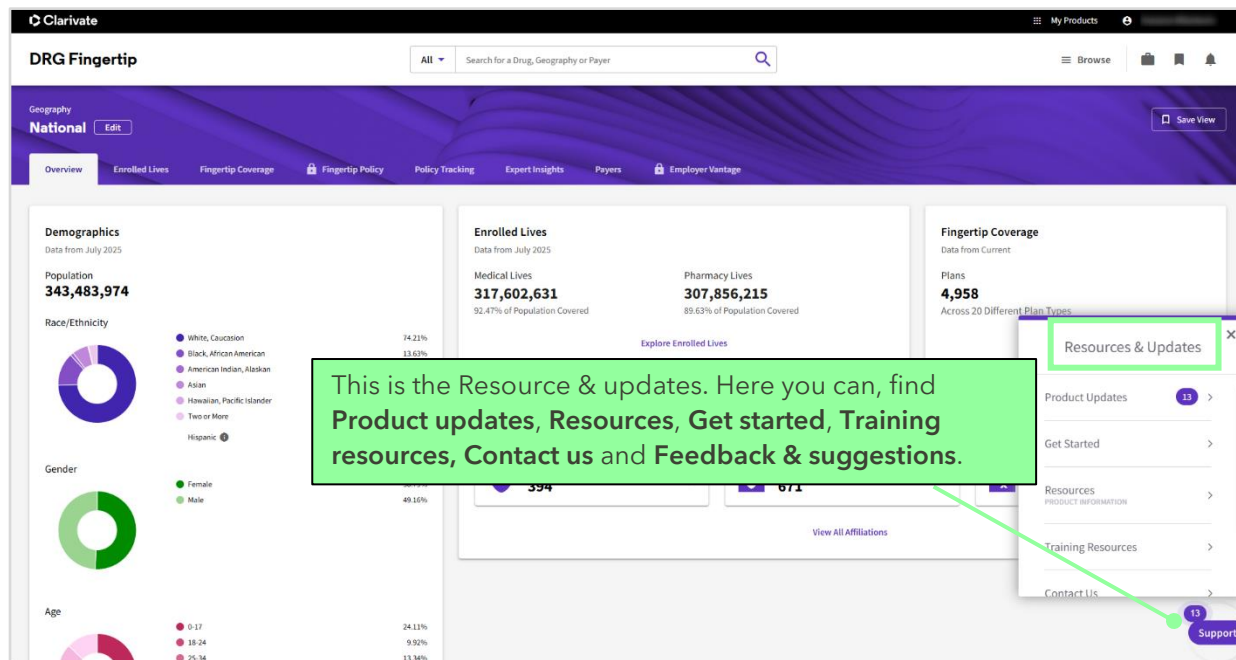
Clarivate

My Products

DRG Fingertip

All

Search for a Drug, Geography or Payer

Browse

Geography
National Edit

Save View

Overview Enrolled Lives Fingertip Coverage Fingertip Policy Policy Tracking Expert Insights Payers Employer Vantage

Demographics
Data from July 2025

Population
343,483,974

Race/Ethnicity

White, Caucasion 74.21%
Black, African American 13.63%
American Indian, Alaskan
Asian
Hawaiian, Pacific Islander
Two or More
Hispanic

Gender

Female
Male 49.16%

Age

0-17 24.11%
18-24 9.92%
25-34 13.34%

Enrolled Lives
Data from July 2025

Medical Lives
317,602,631
92.47% of Population Covered

Pharmacy Lives
307,856,215
89.63% of Population Covered

Explore Enrolled Lives

394
671

View All Affiliations

Fingertip Coverage
Data from Current

Plans
4,958
Across 20 Different Plan Types

Resources & Updates

Product Updates 13
Get Started
Resources
PRODUCT INFORMATION
Training Resources
Contact Us

13
Support

This is the Resource & updates. Here you can, find **Product updates**, **Resources**, **Get started**, **Training resources, Contact us** and **Feedback & suggestions**.